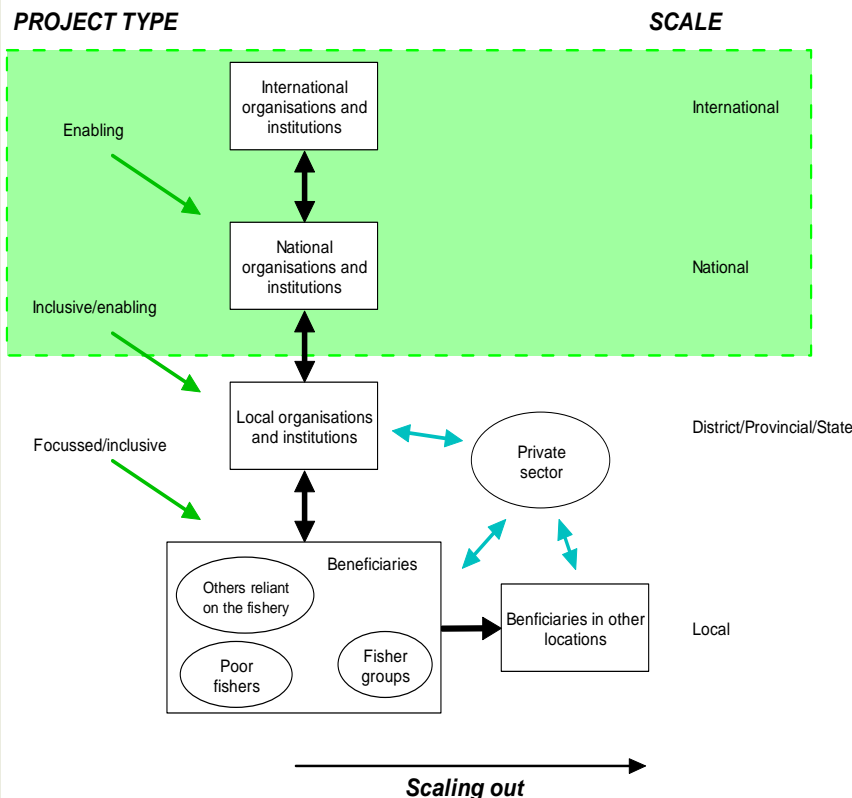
PROJECT TYPE

SCALE

International organisations and institutions

International

Enabling

National organisations and institutions

National

Inclusive/enabling

Local organisations and institutions

Private sector

District/Provincial/State

Focussed/inclusive

Beneficiaries

Others reliant on the fishery

Poor fishers

Fisher groups

Benficiaries in other locations

Local

Scaling out